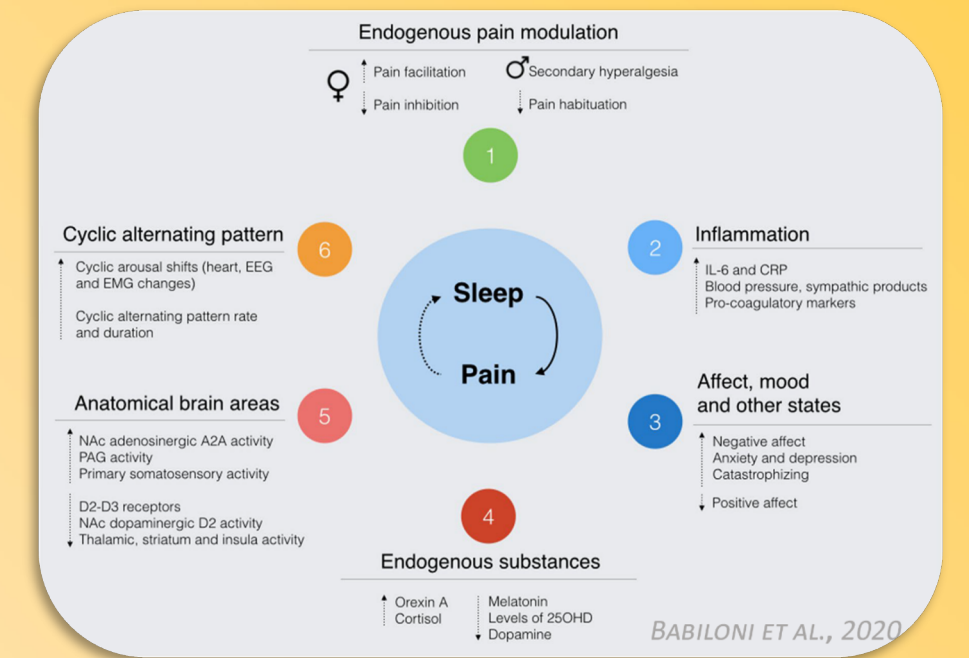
Endogenous pain modulation

♀ Pain facilitation
Pain inhibition

♂ Secondary hyperalgesia
Pain habituation

1

2 Inflammation

IL-6 and CRP
Blood pressure, sympathetic products
Pro-coagulatory markers

3 Affect, mood and other states

Negative affect
Anxiety and depression
Catastrophizing

Positive affect

4 Endogenous substances

Orexin A
Cortisol

Melatonin
Levels of 25OHD
Dopamine

5 Anatomical brain areas

NAc adenosinergic A2A activity
PAG activity
Primary somatosensory activity

D2-D3 receptors
NAc dopaminergic D2 activity
Thalamic, striatum and insula activity

6 Cyclic alternating pattern

Cyclic arousal shifts (heart, EEG and EMG changes)

Cyclic alternating pattern rate and duration

Sleep

Pain

BABILONI ET AL., 2020